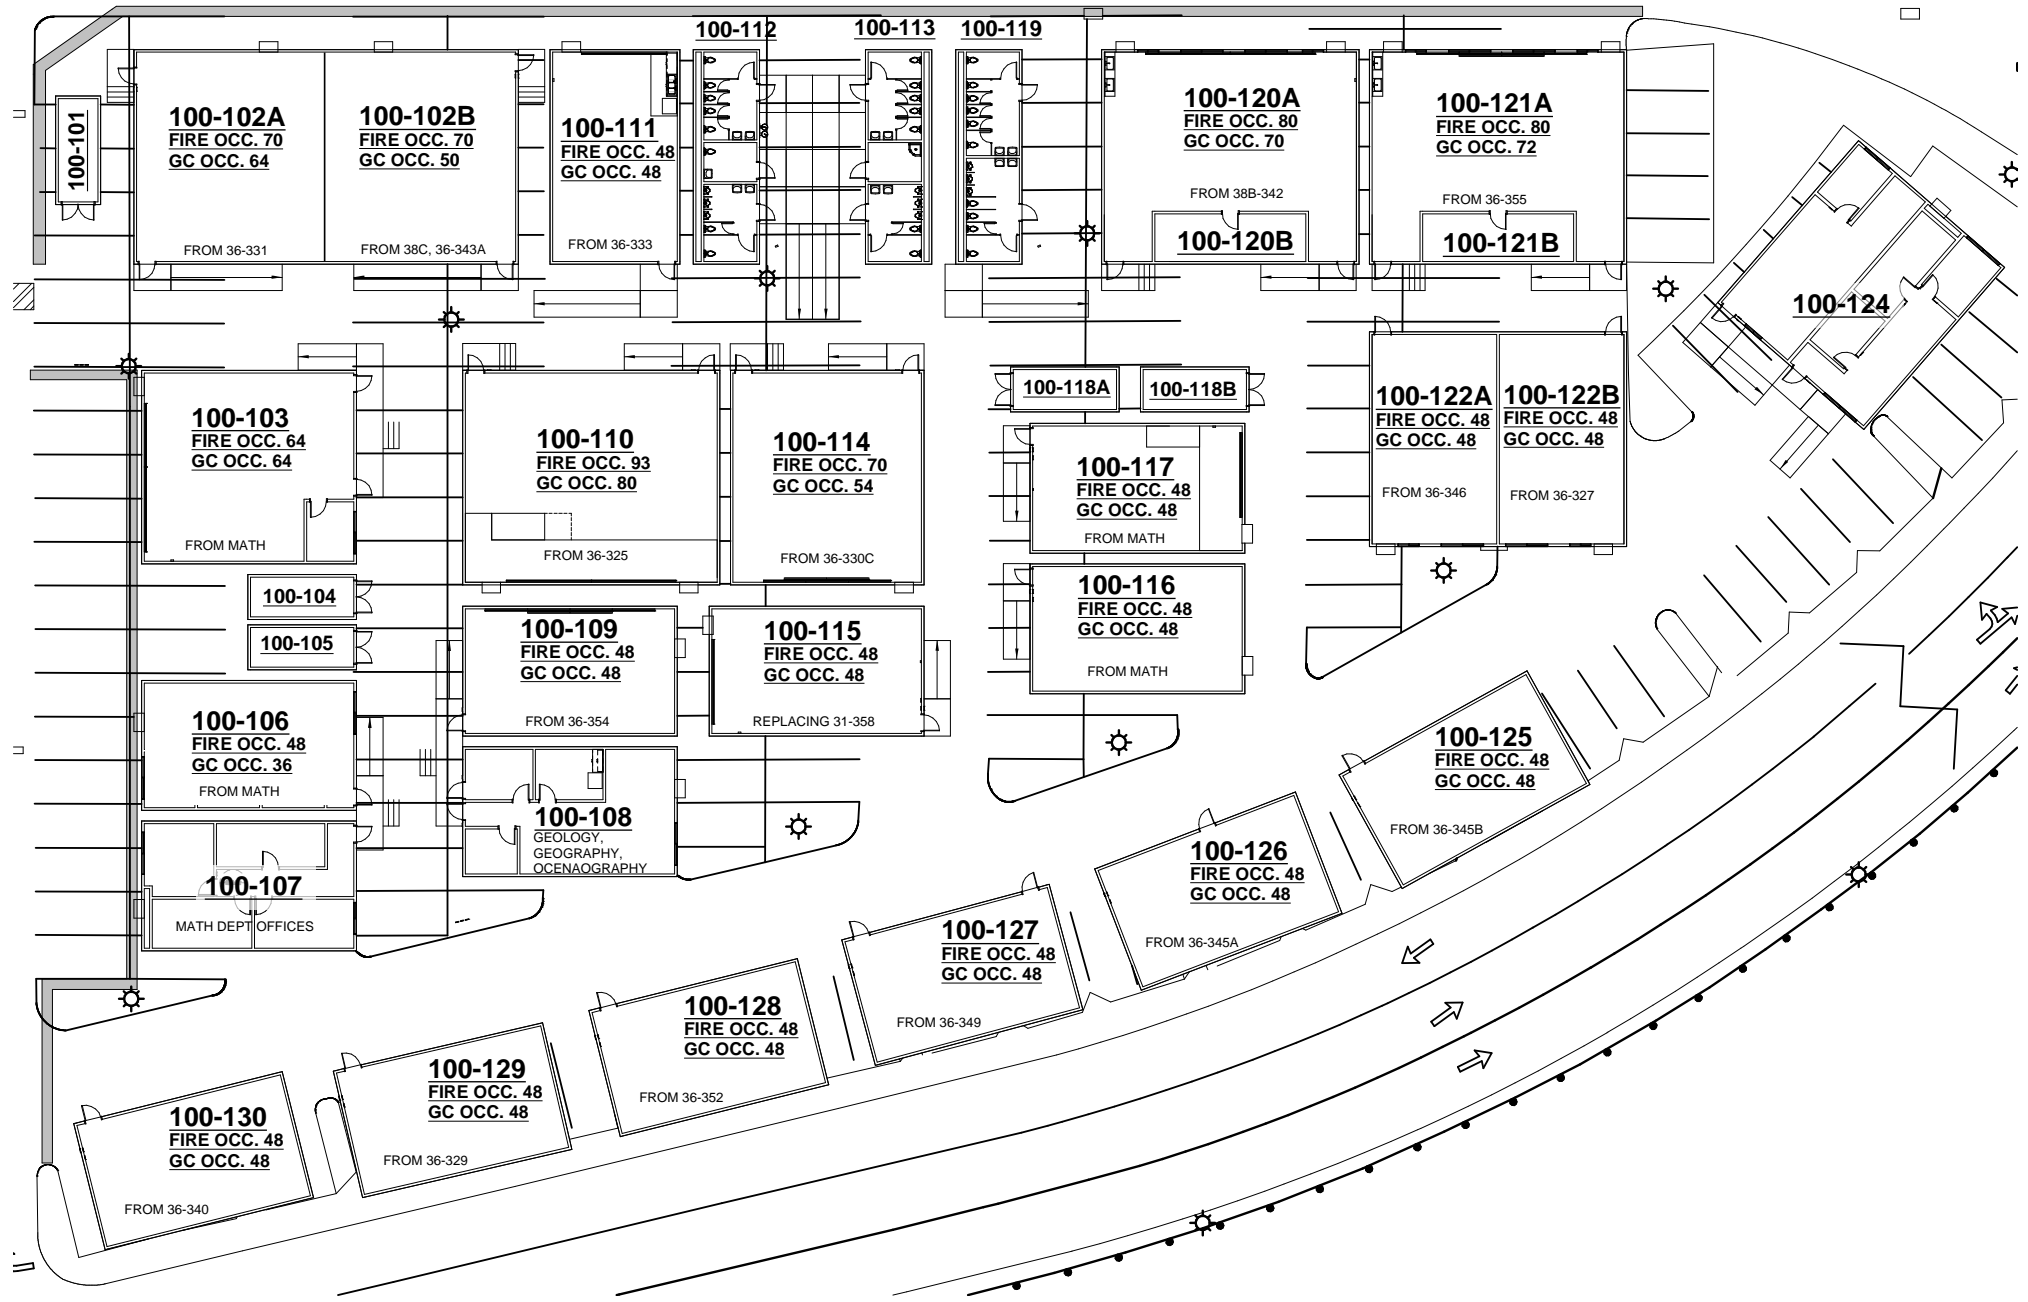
100-112
100-113
100-119

100-101

100-102A
FIRE OCC. 70
GC OCC. 64
FROM 36-331

100-102B
FIRE OCC. 70
GC OCC. 50
FROM 38C, 36-343A

100-111
FIRE OCC. 48
GC OCC. 48
FROM 36-333

100-120A
FIRE OCC. 80
GC OCC. 70
FROM 38B-342

100-120B

100-121A
FIRE OCC. 80
GC OCC. 72
FROM 36-355

100-121B

100-124

100-103
FIRE OCC. 64
GC OCC. 64
FROM MATH

100-110
FIRE OCC. 93
GC OCC. 80
FROM 36-325

100-114
FIRE OCC. 70
GC OCC. 54
FROM 36-330C

100-118A
100-118B

100-117
FIRE OCC. 48
GC OCC. 48
FROM MATH

100-122A
FIRE OCC. 48
GC OCC. 48
FROM 36-346

100-122B
FIRE OCC. 48
GC OCC. 48
FROM 36-327

100-104
100-105

100-109
FIRE OCC. 48
GC OCC. 48
FROM 36-354

100-115
FIRE OCC. 48
GC OCC. 48
REPLACING 31-358

100-116
FIRE OCC. 48
GC OCC. 48
FROM MATH

100-106
FIRE OCC. 48
GC OCC. 36
FROM MATH

100-108
GEOLOGY,
GEOGRAPHY,
OCENAOGRAPHY

100-125
FIRE OCC. 48
GC OCC. 48
FROM 36-345B

100-107
MATH DEPT OFFICES

100-126
FIRE OCC. 48
GC OCC. 48
FROM 36-345A

100-127
FIRE OCC. 48
GC OCC. 48
FROM 36-349

100-128
FIRE OCC. 48
GC OCC. 48
FROM 36-352

100-129
FIRE OCC. 48
GC OCC. 48
FROM 36-329

100-130
FIRE OCC. 48
GC OCC. 48
FROM 36-340